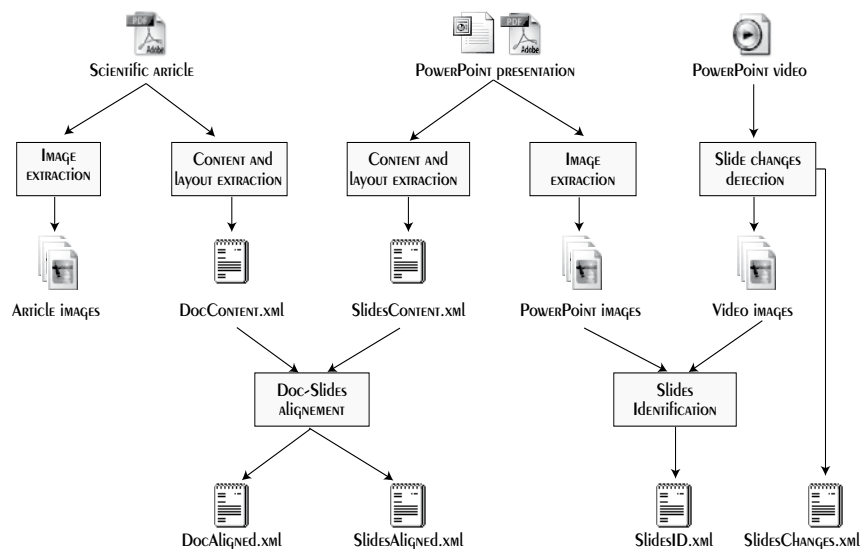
Scientific article

PowerPoint presentation

PowerPoint video

Image extraction

Content and layout extraction

Content and layout extraction

Image extraction

Slide changes detection

Article images

DocContent.xml

SlidesContent.xml

PowerPoint images

Video images

Doc-Slides alignement

Slides Identification

DocAligned.xml

SlidesAligned.xml

SlidesID.xml

SlidesChanges.xml